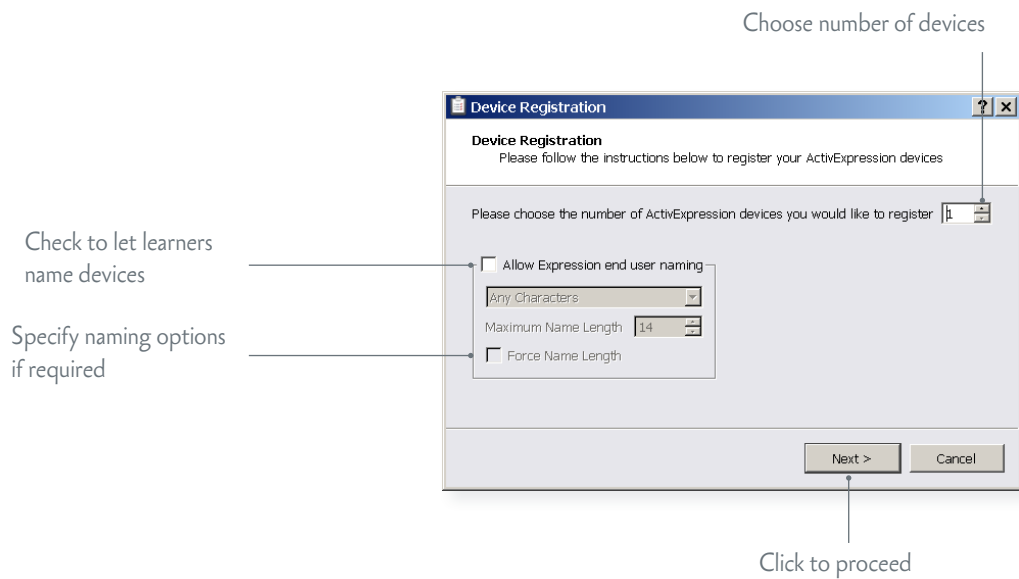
Choose number of devices

Device Registration

?

Device Registration

Please follow the instructions below to register your ActivExpression devices

Please choose the number of ActivExpression devices you would like to register 1

Check to let learners name devices

Allow Expression end user naming

Any Characters

Maximum Name Length 14

Specify naming options if required

Force Name Length

Next >

Cancel

Click to proceed